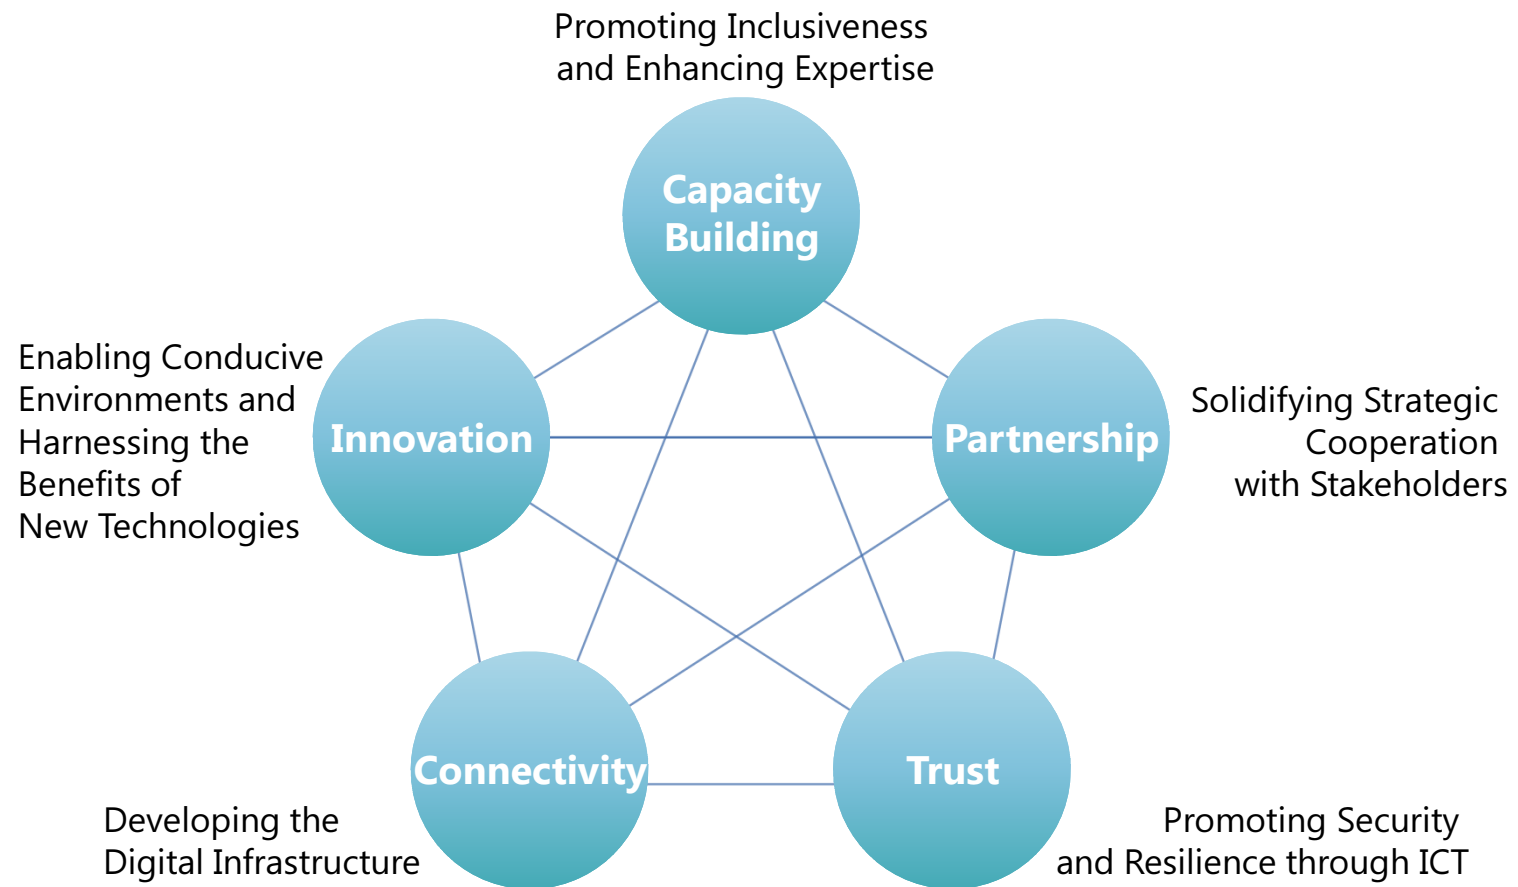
Promoting Inclusiveness and Enhancing Expertise

Capacity Building

Enabling Conducive Environments and Harnessing the Benefits of New Technologies

Innovation

Partnership

Solidifying Strategic Cooperation with Stakeholders

Connectivity

Trust

Developing the Digital Infrastructure

Promoting Security and Resilience through ICT